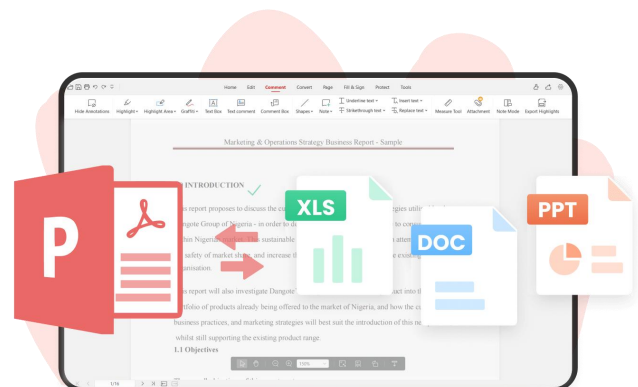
Home Edit Comment Convert Page Fill & Sign Protect Tools

Hide Annotations Highlight Highlight Area Graffiti Text Box Text comment Comment Box Shapes Note Underline text Strikethrough text Insert text Replace text Measure Tool Attachment Note Mode Export Highlights

Marketing & Operations Strategy Business Report - Sample

INTRODUCTION

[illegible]s report proposes to discuss the cu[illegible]gies util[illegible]

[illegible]ngote Group of Nigeria - in order to d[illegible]

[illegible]thin Nigeria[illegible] sustainable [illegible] atte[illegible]

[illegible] safety of market sha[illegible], and increase th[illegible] exis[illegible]

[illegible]tivation.

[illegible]s report will also investigate Dangote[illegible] nct into th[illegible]

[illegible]rtfolio of products already being offered to the market of Nigeria, and how the c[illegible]

business practices, and marketing strategies will best suit the introduction of this ne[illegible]

whilst still supporting the existing product range.

1.1 Objectives

XLS

DOC

PPT

P

100%

1/16